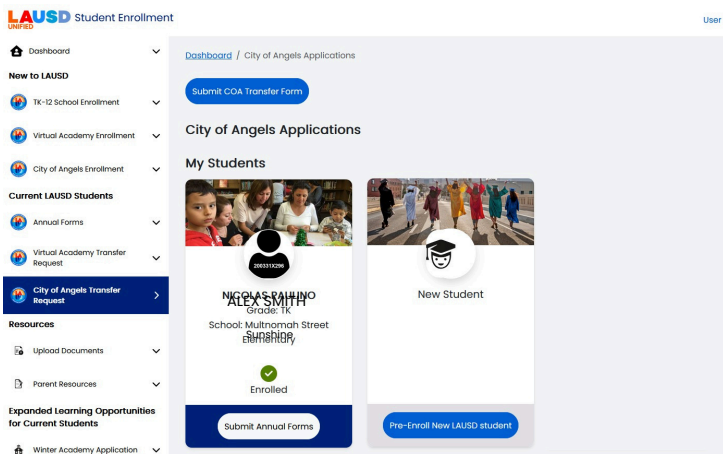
LAUSD UNIFIED Student Enrollment

User

Dashboard

New to LAUSD

TK-12 School Enrollment

Virtual Academy Enrollment

City of Angels Enrollment

Current LAUSD Students

Annual Forms

Virtual Academy Transfer Request

City of Angels Transfer Request

Resources

Upload Documents

Parent Resources

Expanded Learning Opportunities for Current Students

Winter Academy Application

Dashboard / City of Angels Applications

Submit COA Transfer Form

City of Angels Applications

My Students

200331X296

NICOLAS PAULINO
ALEX SMITH
Grade: TK
School: Multnomah Street
Sunshine
Elementary

Enrolled

Submit Annual Forms

New Student

Pre-Enroll New LAUSD student